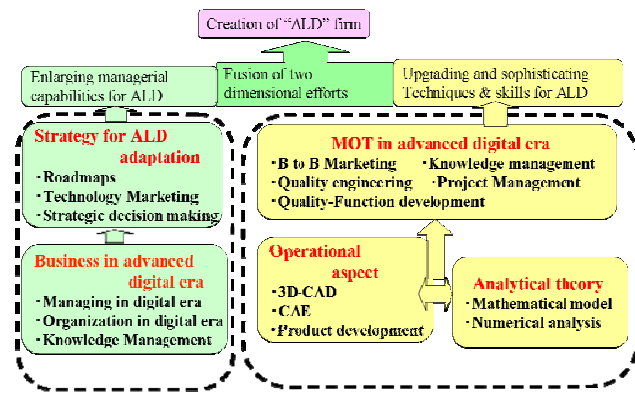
Creation of "ALD" firm

Enlarging managerial capabilities for ALD

Fusion of two dimensional efforts

Upgrading and sophisticating Techniques & skills for ALD

Strategy for ALD adaptation
・Roadmaps
・Technology Marketing
・Strategic decision making

Business in advanced digital era
・Managing in digital era
・Organization in digital era
・Knowledge Management

MOT in advanced digital era
・B to B Marketing
・Knowledge management
・Quality engineering
・Project Management
・Quality-Function development

Operational aspect
・3D-CAD
・CAE
・Product development

Analytical theory
・Mathematical model
・Numerical analysis